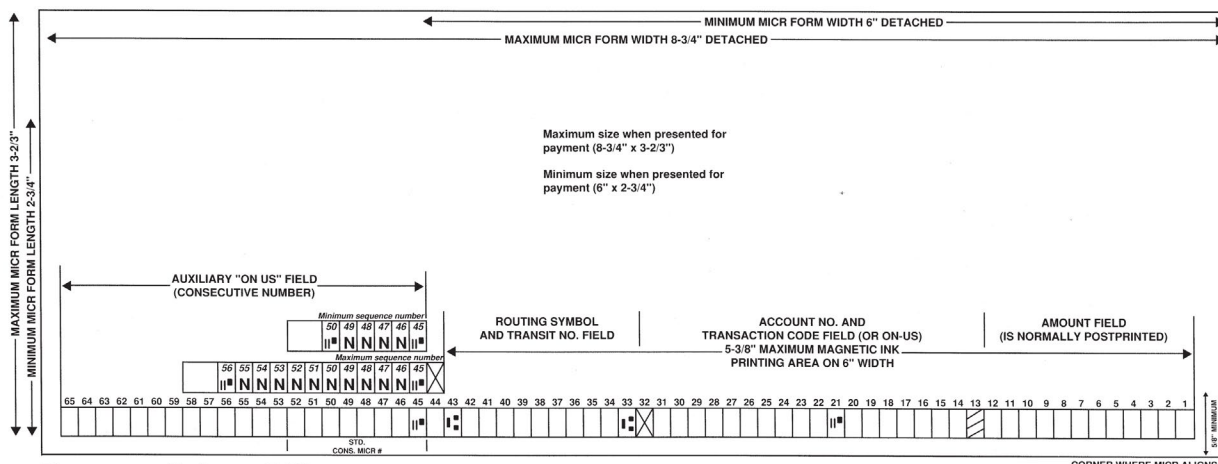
MINIMUM MICR FORM WIDTH 6" DETACHED
MAXIMUM MICR FORM WIDTH 8-3/4" DETACHED

MAXIMUM MICR FORM LENGTH 3-2/3"
MINIMUM MICR FORM LENGTH 2-3/4"

Maximum size when presented for payment (8-3/4" x 3-2/3")

Minimum size when presented for payment (6" x 2-3/4")

AUXILIARY "ON US" FIELD (CONSECUTIVE NUMBER)

Minimum sequence number
50 49 48 47 46 45
N N N N

Maximum sequence number
56 55 54 53 52 51 50 49 48 47 46 45
N N N N N N N N N N

ROUTING SYMBOL AND TRANSIT NO. FIELD

ACCOUNT NO. AND TRANSACTION CODE FIELD (OR ON-US)

5-3/8" MAXIMUM MAGNETIC INK PRINTING AREA ON 6" WIDTH

AMOUNT FIELD (IS NORMALLY POSTPRINTED)

65 64 63 62 61 60 59 58 57 56 55 54 53 52 51 50 49 48 47 46 45 44 43 42 41 40 39 38 37 36 35 34 33 32 31 30 29 28 27 26 25 24 23 22 21 20 19 18 17 16 15 14 13 12 11 10 9 8 7 6 5 4 3 2 1

STD. CONS. MICR #

5/8" MINIMUM

CORNER WHERE MICR ALIGNS